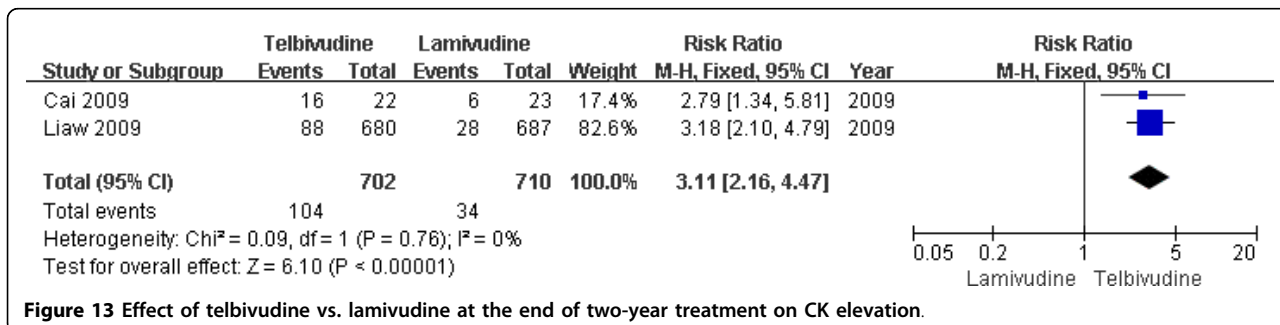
| Study or Subgroup | Telbivudine Events | Telbivudine Total | Lamivudine Events | Lamivudine Total | Weight | Risk Ratio M-H, Fixed, 95% CI | Year |
|---|---|---|---|---|---|---|---|
| Cai 2009 | 16 | 22 | 6 | 23 | 17.4% | 2.79 [1.34, 5.81] | 2009 |
| Liaw 2009 | 88 | 680 | 28 | 687 | 82.6% | 3.18 [2.10, 4.79] | 2009 |
| **Total (95% CI)** | | **702** | | **710** | **100.0%** | **3.11 [2.16, 4.47]** | |
| Total events | 104 | | 34 | | | | |

Heterogeneity: Chi² = 0.09, df = 1 (P = 0.76); I² = 0%
Test for overall effect: Z = 6.10 (P < 0.00001)

Risk Ratio
M-H, Fixed, 95% CI

0.05 0.2 1 5 20
Lamivudine Telbivudine

**Figure 13 Effect of telbivudine vs. lamivudine at the end of two-year treatment on CK elevation**.